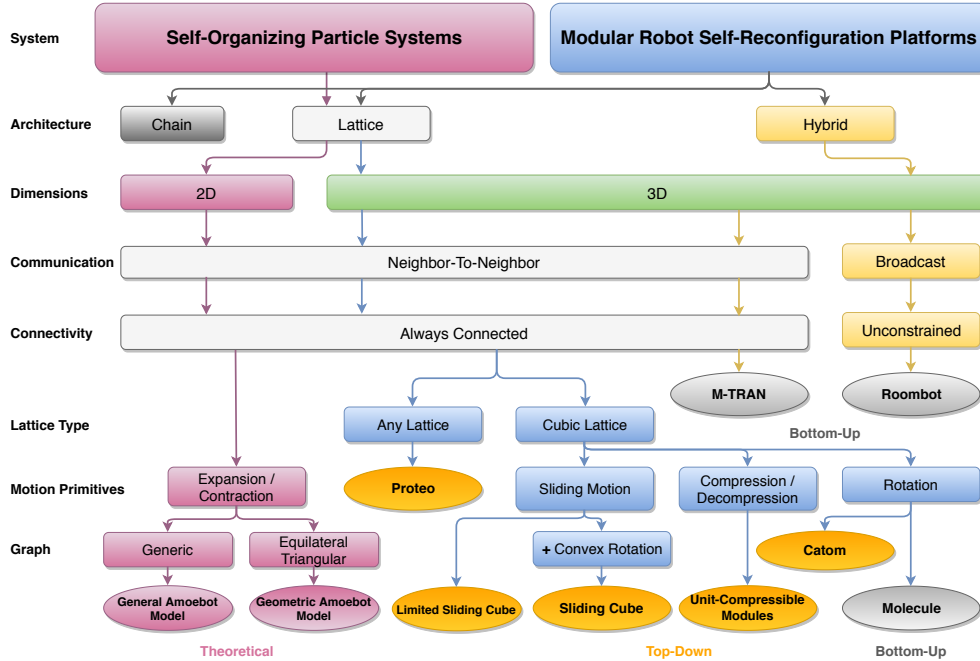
System

Self-Organizing Particle Systems

Modular Robot Self-Reconfiguration Platforms

Architecture

Chain

Lattice

Hybrid

Dimensions

2D

3D

Communication

Neighbor-To-Neighbor

Broadcast

Connectivity

Always Connected

Unconstrained

M-TRAN

Roombot

Lattice Type

Any Lattice

Cubic Lattice

Bottom-Up

Motion Primitives

Expansion / Contraction

Proteo

Sliding Motion

Compression / Decompression

Rotation

Graph

Generic

Equilateral Triangular

+ Convex Rotation

Catom

General Amoebot Model

Geometric Amoebot Model

Limited Sliding Cube

Sliding Cube

Unit-Compressible Modules

Molecule

Theoretical

Top-Down

Bottom-Up